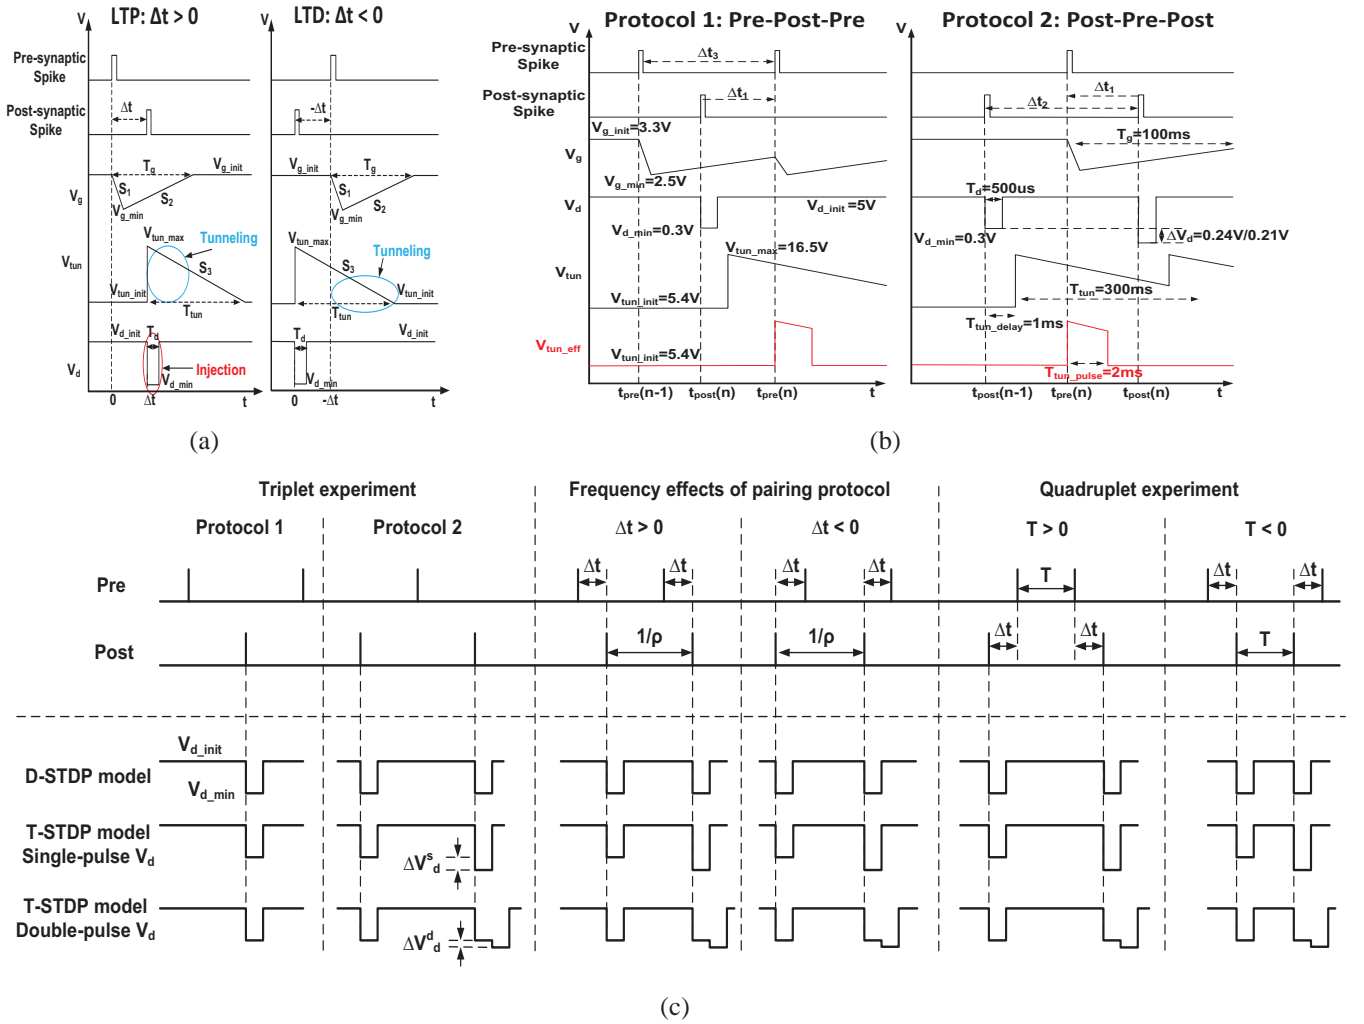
LTP: $\Delta t > 0$

LTD: $\Delta t < 0$

V

Pre-synaptic Spike

Post-synaptic Spike

$\Delta t$

$-\Delta t$

$V_g$

$T_g$

$V_{g\_init}$

$S_1$

$S_2$

$V_{g\_min}$

$V_{tun}$

$V_{tun\_max}$

Tunneling

$S_3$

$V_{tun\_init}$

$T_{tun}$

$V_d$

$V_{d\_init}$

$T_d$

Injection

$V_{d\_min}$

0

$\Delta t$

$-\Delta t$

t

(a)

Protocol 1: Pre-Post-Pre

Protocol 2: Post-Pre-Post

V

Pre-synaptic Spike

Post-synaptic Spike

$\Delta t_3$

$\Delta t_1$

$\Delta t_2$

$V_{g\_init}$=3.3V

$V_g$

$V_{g\_min}$=2.5V

$T_g$=100ms

$V_d$

$V_{d\_init}$ =5V

$T_d$=500us

$V_{d\_min}$=0.3V

$\Delta V_d$=0.24V/0.21V

$V_{tun}$

$V_{tun\_max}$=16.5V

$V_{tun\_init}$=5.4V

$T_{tun}$=300ms

$V_{tun\_eff}$

$T_{tun\_delay}$=1ms

$T_{tun\_pulse}$=2ms

$t_{pre}$(n-1)

$t_{post}$(n)

$t_{pre}$(n)

$t_{post}$(n-1)

t

(b)

Triplet experiment

Frequency effects of pairing protocol

Quadruplet experiment

Protocol 1

Protocol 2

$\Delta t > 0$

$\Delta t < 0$

T > 0

T < 0

Pre

Post

$\Delta t$

T

$1/\rho$

$V_{d\_init}$

D-STDP model

$V_{d\_min}$

T-STDP model Single-pulse $V_d$

$\Delta V^s_d$

T-STDP model Double-pulse $V_d$

$\Delta V^d_d$

(c)